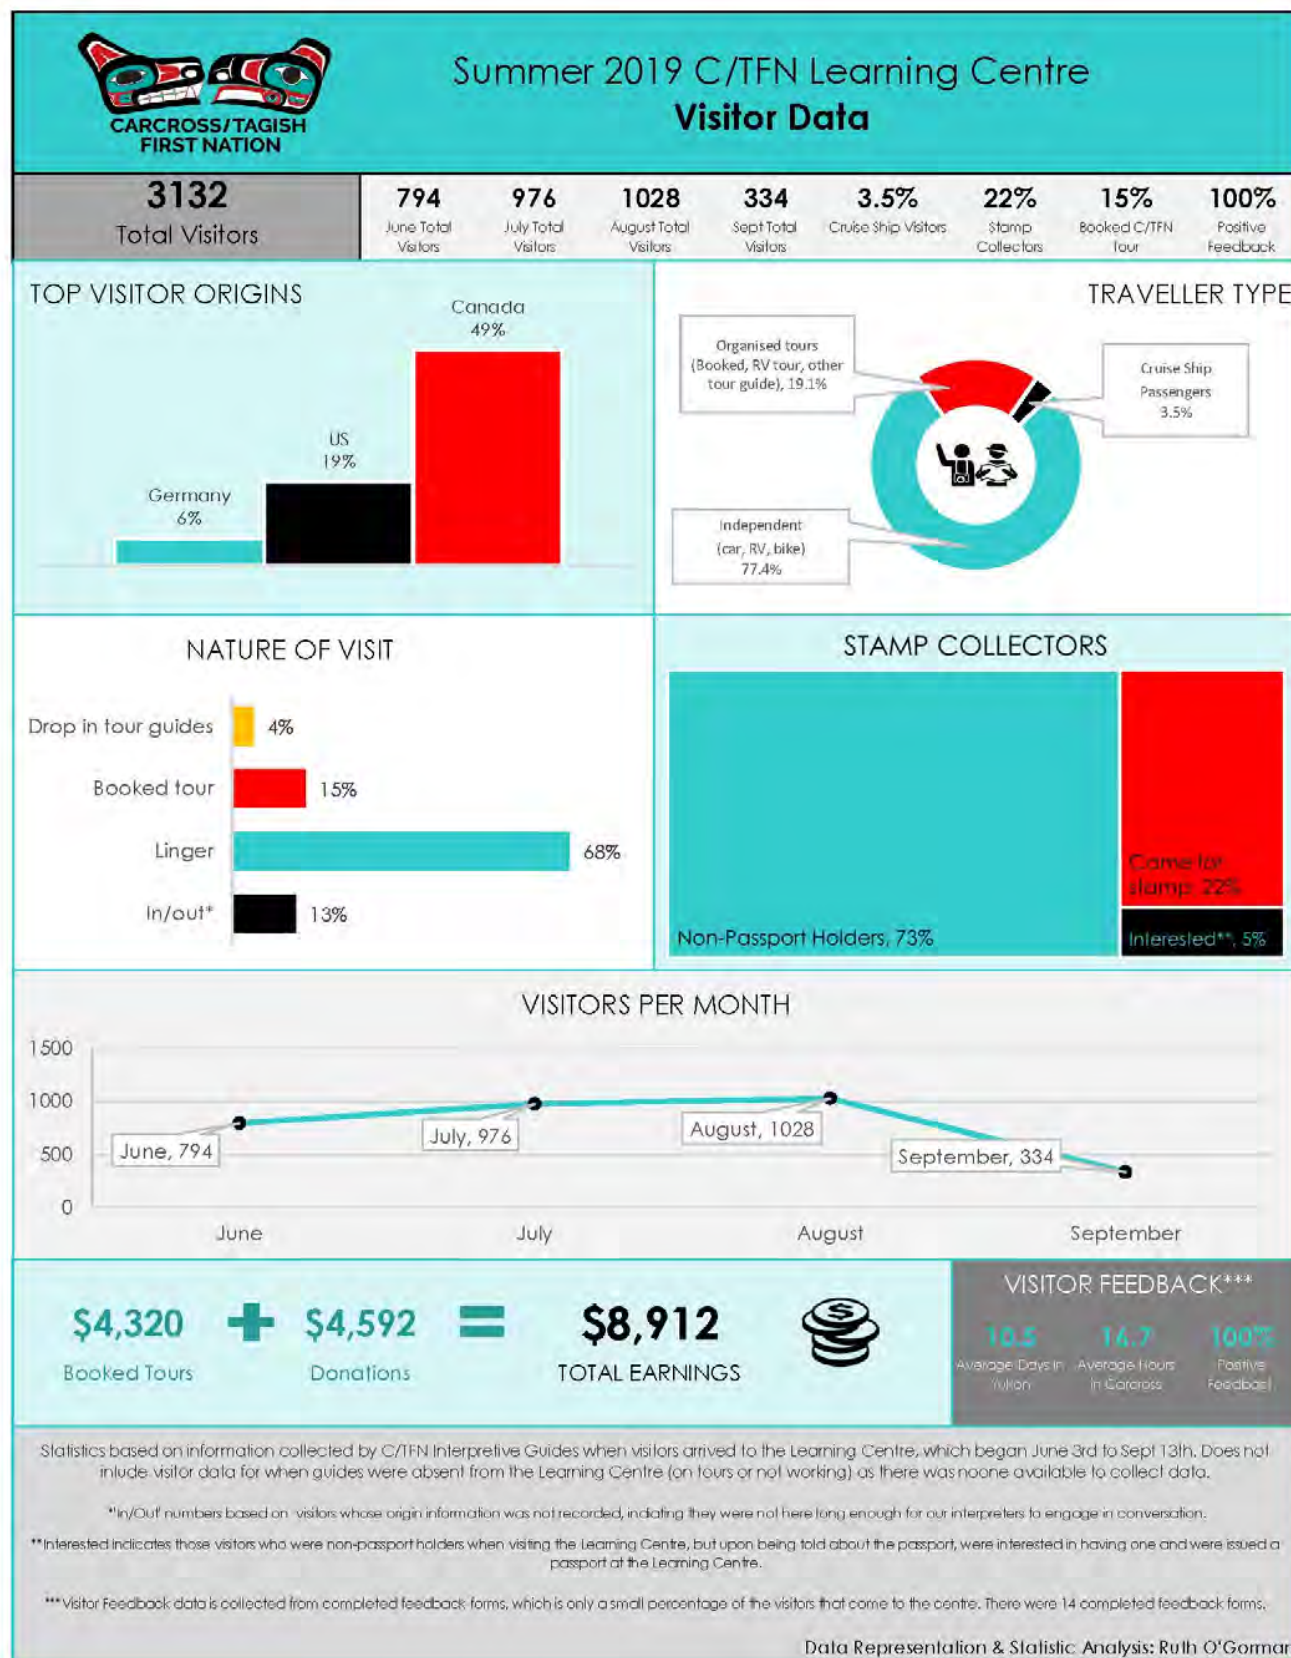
CARCROSS/TAGISH FIRST NATION

Summer 2019 C/TFN Learning Centre
Visitor Data

3132
Total Visitors

794
June Total Visitors

976
July Total Visitors

1028
August Total Visitors

334
Sept Total Visitors

3.5%
Cruise Ship Visitors

22%
Stamp Collectors

15%
Booked C/TFN Tour

100%
Positive Feedback

TOP VISITOR ORIGINS

Canada
49%

US
19%

Germany
6%

TRAVELLER TYPE

Organised tours (Booked, RV tour, other tour guide), 19.1%

Cruise Ship Passengers 3.5%

Independent (car, RV, bike) 77.4%

NATURE OF VISIT

Drop in tour guides 4%
Booked tour 15%
Linger 68%
In/out* 13%

STAMP COLLECTORS

Non-Passport Holders, 73%
Came for stamp, 22%
Interested**, 5%

VISITORS PER MONTH

1500
1000
500
0

June, 794
July, 976
August, 1028
September, 334

June
July
August
September

$4,320
Booked Tours

$4,592
Donations

$8,912
TOTAL EARNINGS

VISITOR FEEDBACK***

10.5
Average Days in Yukon

14.7
Average Hours in Carcross

100%
Positive Feedback

Statistics based on information collected by C/TFN Interpretive Guides when visitors arrived to the Learning Centre, which began June 3rd to Sept 13th. Does not inlude visitor data for when guides were absent from the Learning Centre (on tours or not working) as there was noone available to collect data.

*In/Out numbers based on visitors whose origin information was not recorded, indicating they were not here long enough for our interpreters to engage in conversation.

**Interested indicates those visitors who were non-passport holders when visiting the Learning Centre, but upon being told about the passport, were interested in having one and were issued a passport at the Learning Centre.

***Visitor Feedback data is collected from completed feedback forms, which is only a small percentage of the visitors that come to the centre. There were 14 completed feedback forms.

Data Representation & Statistic Analysis: Ruth O'Gormar